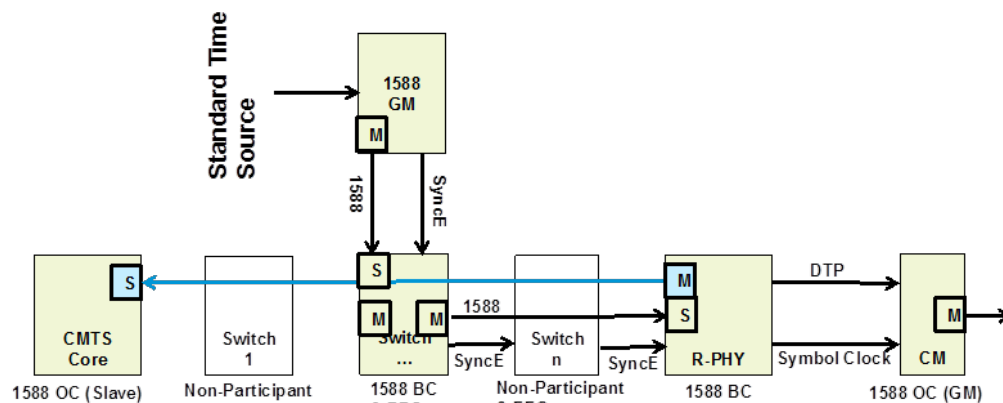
Standard Time Source

1588 GM

M

1588

SyncE

S

CMTS Core

1588 OC (Slave)

Switch 1

Non-Participant

S

M

M

Switch ...

1588 BC

1588

SyncE

Switch n

Non-Participant

SyncE

M

S

R-PHY

1588 BC

DTP

Symbol Clock

M

CM

1588 OC (GM)